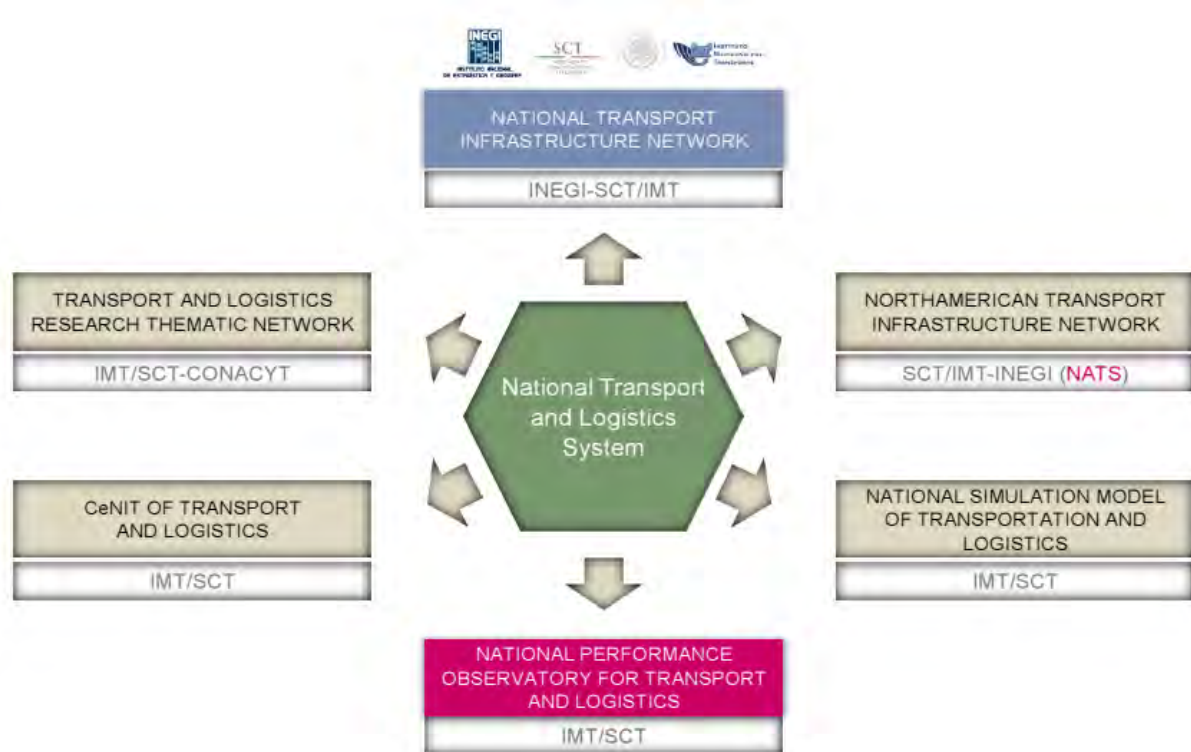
INEGI

SCT

NATIONAL TRANSPORT INFRASTRUCTURE NETWORK

INEGI-SCT/IMT

TRANSPORT AND LOGISTICS RESEARCH THEMATIC NETWORK

IMT/SCT-CONACYT

National Transport and Logistics System

NORTHAMERICAN TRANSPORT INFRASTRUCTURE NETWORK

SCT/IMT-INEGI (NATS)

CeNIT OF TRANSPORT AND LOGISTICS

IMT/SCT

NATIONAL SIMULATION MODEL OF TRANSPORTATION AND LOGISTICS

IMT/SCT

NATIONAL PERFORMANCE OBSERVATORY FOR TRANSPORT AND LOGISTICS

IMT/SCT